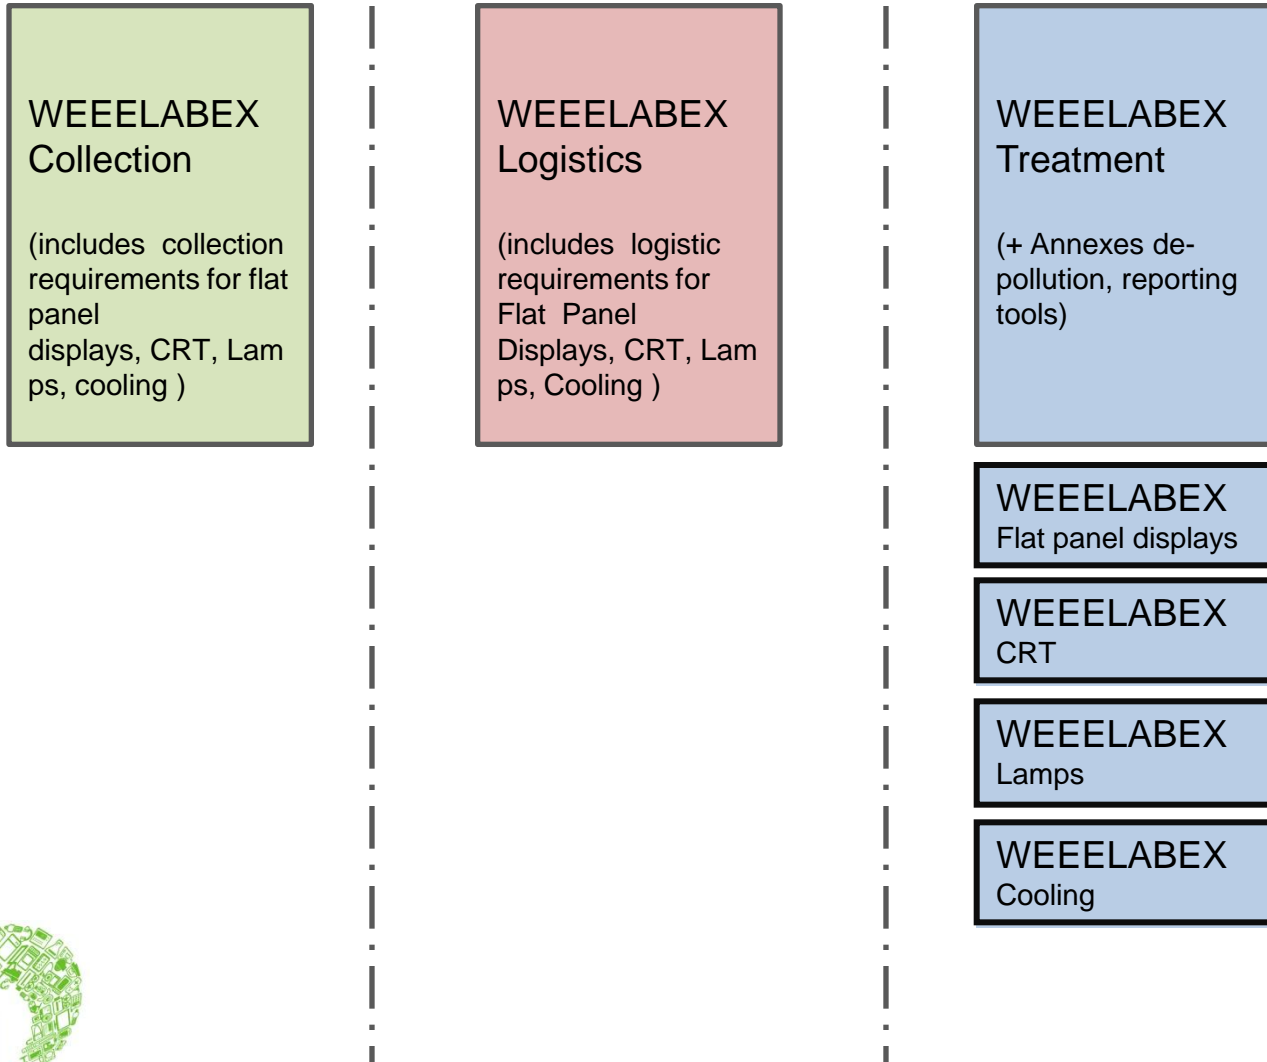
WEEELABEX Collection

(includes collection requirements for flat panel displays, CRT, Lam ps, cooling )

WEEELABEX Logistics

(includes logistic requirements for Flat Panel Displays, CRT, Lam ps, Cooling )

WEEELABEX Treatment

(+ Annexes de-pollution, reporting tools)

WEEELABEX
Flat panel displays

WEEELABEX
CRT

WEEELABEX
Lamps

WEEELABEX
Cooling